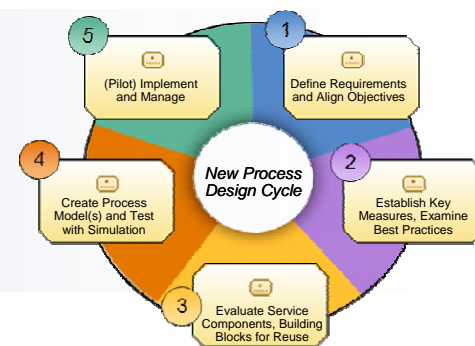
New Process Design Cycle

1
Define Requirements and Align Objectives

2
Establish Key Measures, Examine Best Practices

3
Evaluate Service Components, Building Blocks for Reuse

4
Create Process Model(s) and Test with Simulation

5
(Pilot) Implement and Manage